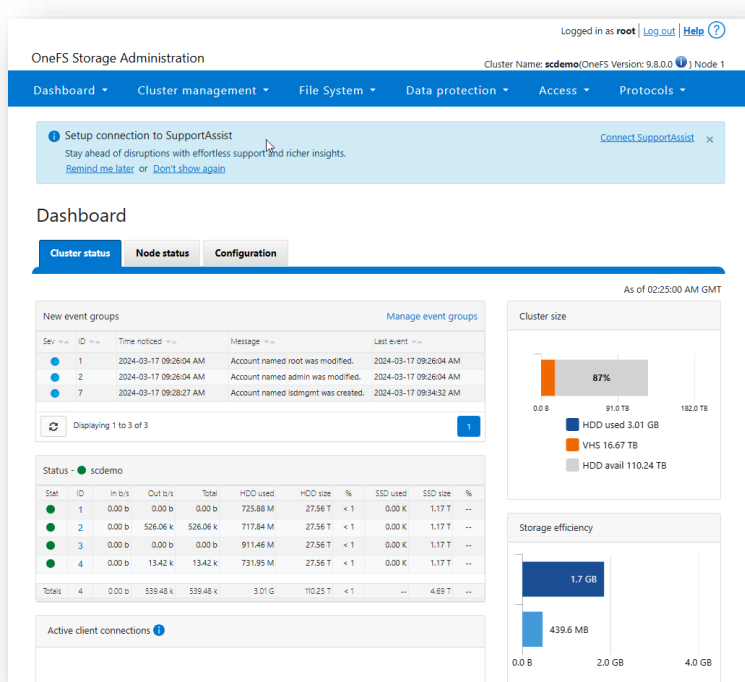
Logged in as root | Log out | Help ?

OneFS Storage Administration

Cluster Name: scdemo(OneFS Version: 9.8.0.0 i) Node 1

Dashboard ▾ Cluster management ▾ File System ▾ Data protection ▾ Access ▾ Protocols ▾

Setup connection to SupportAssist
Stay ahead of disruptions with effortless support and richer insights.
Remind me later or Don't show again

Connect SupportAssist ×

Dashboard

Cluster status | Node status | Configuration

As of 02:25:00 AM GMT

New event groups

Manage event groups

| Sev | ID | Time noticed | Message | Last event |
|---|---|---|---|---|
| ● | 1 | 2024-03-17 09:26:04 AM | Account named root was modified. | 2024-03-17 09:26:04 AM |
| ● | 2 | 2024-03-17 09:26:04 AM | Account named admin was modified. | 2024-03-17 09:26:04 AM |
| ● | 7 | 2024-03-17 09:28:27 AM | Account named isdmgmt was created. | 2024-03-17 09:34:32 AM |

Displaying 1 to 3 of 3

1

Status - scdemo

| Stat | ID | In b/s | Out b/s | Total | HDD used | HDD size | % | SSD used | SSD size | % |
|---|---|---|---|---|---|---|---|---|---|---|
| ● | 1 | 0.00 b | 0.00 b | 0.00 b | 725.88 M | 27.56 T | < 1 | 0.00 K | 1.17 T | -- |
| ● | 2 | 0.00 b | 526.06 k | 526.06 k | 717.84 M | 27.56 T | < 1 | 0.00 K | 1.17 T | -- |
| ● | 3 | 0.00 b | 0.00 b | 0.00 b | 911.46 M | 27.56 T | < 1 | 0.00 K | 1.17 T | -- |
| ● | 4 | 0.00 b | 13.42 k | 13.42 k | 731.95 M | 27.56 T | < 1 | 0.00 K | 1.17 T | -- |
| Totals | 4 | 0.00 b | 539.48 k | 539.48 k | 3.01 G | 110.25 T | < 1 | -- | 4.69 T | -- |

Active client connections i

Cluster size

87%

0.0 B 91.0 TB 182.0 TB

HDD used 3.01 GB
VHS 16.67 TB
HDD avail 110.24 TB

Storage efficiency

1.7 GB

439.6 MB

0.0 B 2.0 GB 4.0 GB